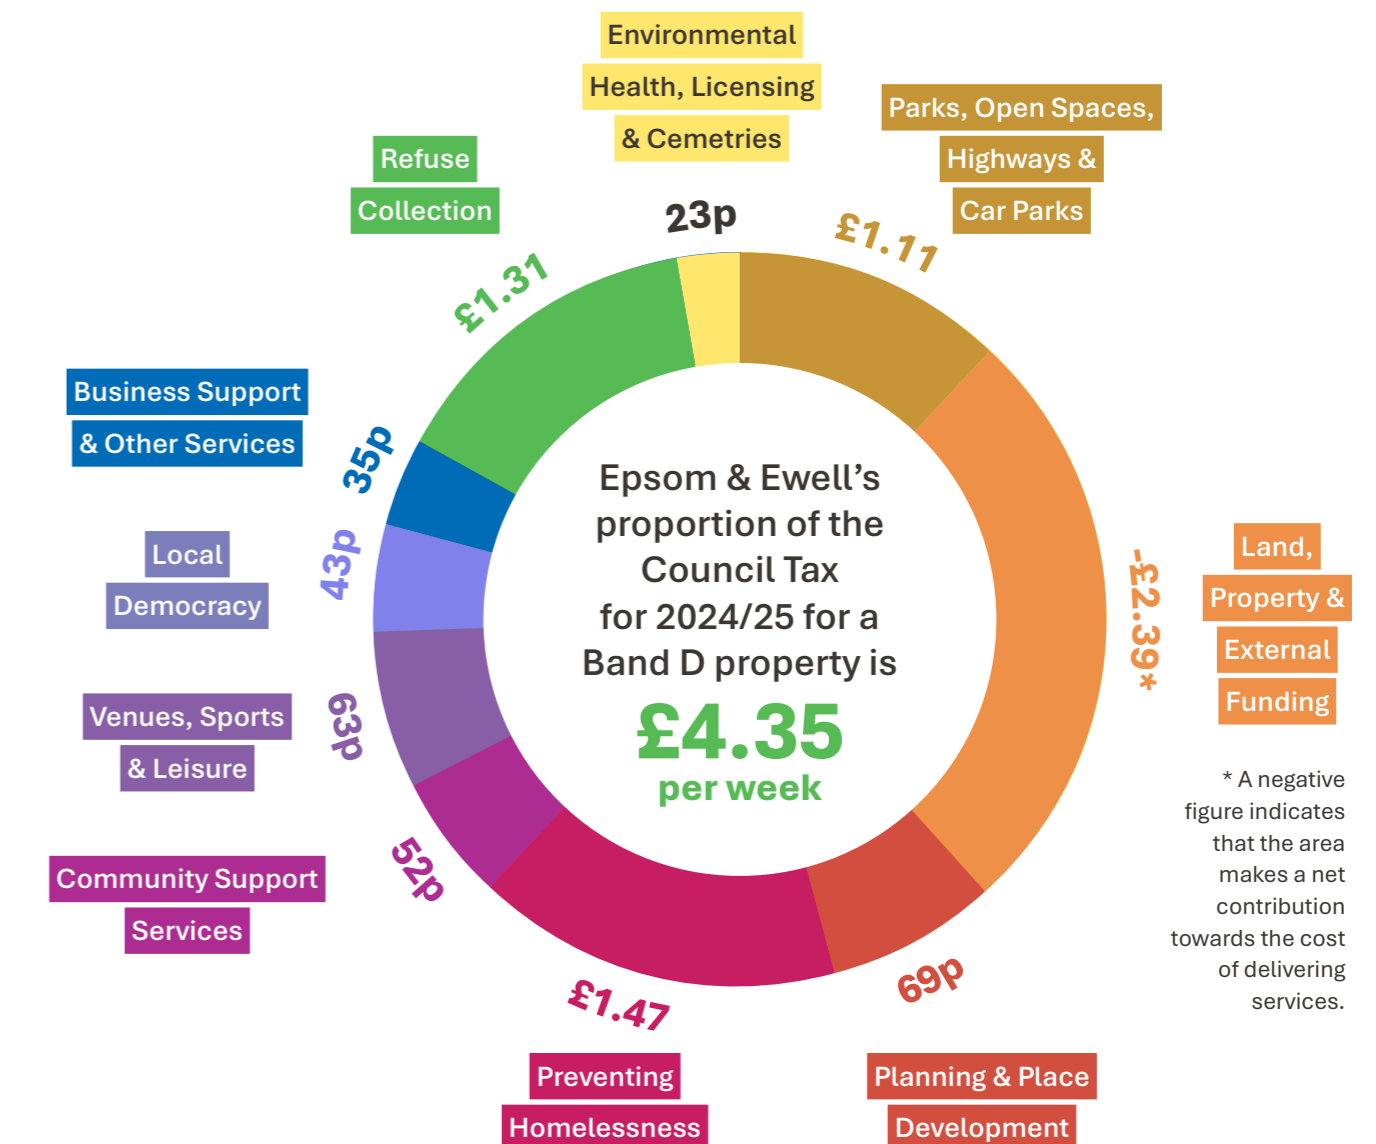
Environmental Health, Licensing & Cemeteries

23p

Parks, Open Spaces, Highways & Car Parks

£1.11

Refuse Collection

£1.31

Business Support & Other Services

35p

Local Democracy

43p

Venues, Sports & Leisure

63p

Community Support Services

52p

Epsom & Ewell's proportion of the Council Tax for 2024/25 for a Band D property is

£4.35

per week

-£2.39*

Land, Property & External Funding

* A negative figure indicates that the area makes a net contribution towards the cost of delivering services.

£1.47

Preventing Homelessness

69p

Planning & Place Development